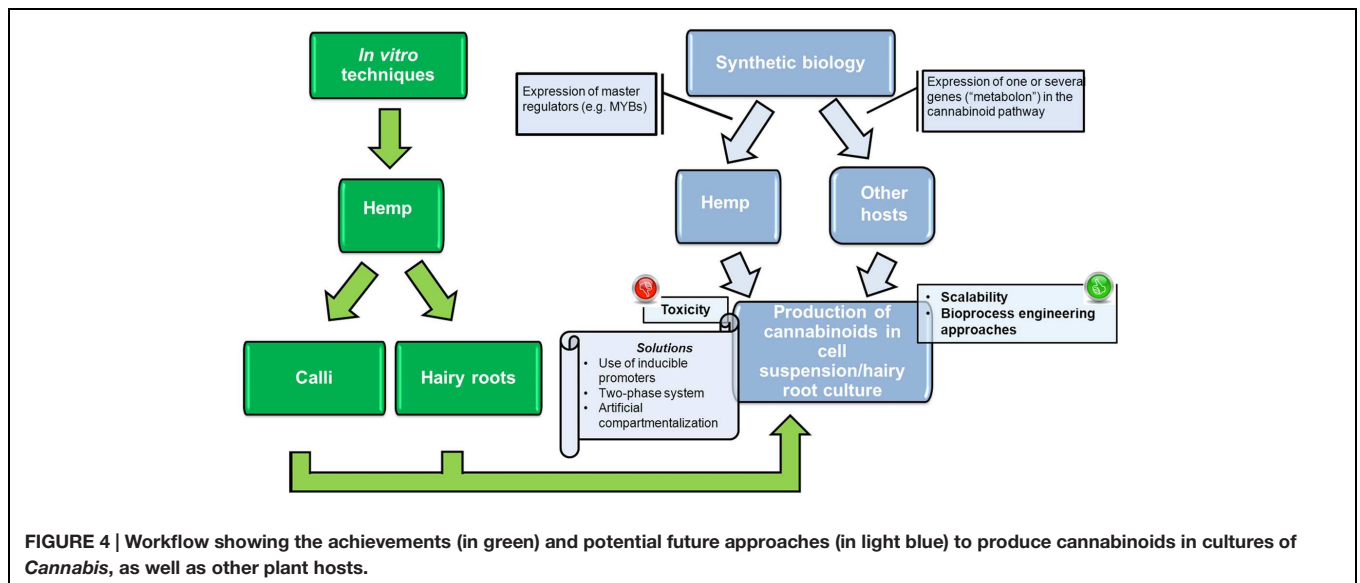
In vitro techniques

Hemp

Calli

Hairy roots

Synthetic biology

Expression of master regulators (e.g. MYBs)

Expression of one or severa genes ("metabolon") in the cannabinoid pathway

Hemp

Other hosts

Toxicity

Solutions
• Use of inducible promoters
• Two-phase system
• Artificial compartmentalization

Production of cannabinoids in cell suspension/hairy root culture

• Scalability
• Bioprocess engineering approaches

FIGURE 4 | Workflow showing the achievements (in green) and potential future approaches (in light blue) to produce cannabinoids in cultures of Cannabis, as well as other plant hosts.